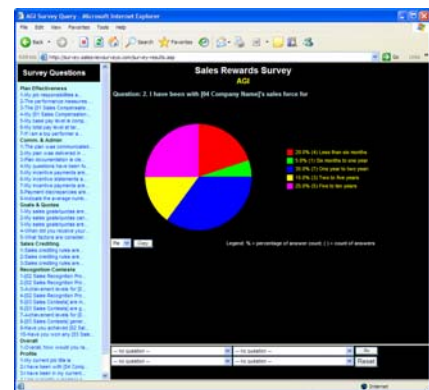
AGI Survey Query - Microsoft Internet Explorer

File Edit View Favorites Tools Help

Back Search Favorites

Address http://survey.salesrewards.com/survey-results.asp

Go

Survey Questions

Plan Effectiveness
1-My sales incentive plan is
2-The performance measures
3-The [2] Sales Compensation
4-My [2] Sales Compensation
5-My base pay level is comp
6-My total pay level at tar
7-I am a key performer a
Comms & Admin
1-The plan was communicated
2-My plan was delivered in
3-Plan documentation is cle
4-My questions have been fu
5-My incentive payments are
6-My incentive statements a
7-My incentive payments are
8-Payment discrepancies are
9-I understand how my payou
10-Indicate the average numb
Goals & Quotas
1-My sales goals/quotas are
2-My sales goals/quotas are
3-My sales goals/quotas are
4-My sales goals/quotas are
5-When did you receive your
6-What factors are consider
Sales Crediting
1-Sales crediting rules are
2-Sales crediting rules are
3-Sales crediting rules are
Recognition Contests
1-[2] Sales Recognition Pro
2-[2] Sales Recognition Pro
3-Achievement levels for [2]
4-[2] Sales Recognition Pro
5-[2] Sales Recognition Pro
6-[2] Sales Contests are m
7-[2] Sales Contests are g
8-Achievement levels for [2]
9-[2] Sales Contests gener
10-Have you achieved [2] Sal
11-Have you won any [2] Sale
Overall
1-Overall, how would you ra
Profile
1-My current job title is
2-I have been with [24 Comp
3-I have been in my current
4-My sales compensation rol

Sales Rewards Survey
AGI

Question: 2. I have been with [84 Company Name]'s sales force for

25.0% (4) Less than six months
5.0% (1) Six months to one year
35.0% (7) One year to two years
15.0% (3) Two to five years
25.0% (5) Five to ten years

Pie Copy

Legend: % = percentage of answer count; ( ) = count of answers

-- no question --
-- no question --
-- no question --
-- no question --
Go
Reset

Internet